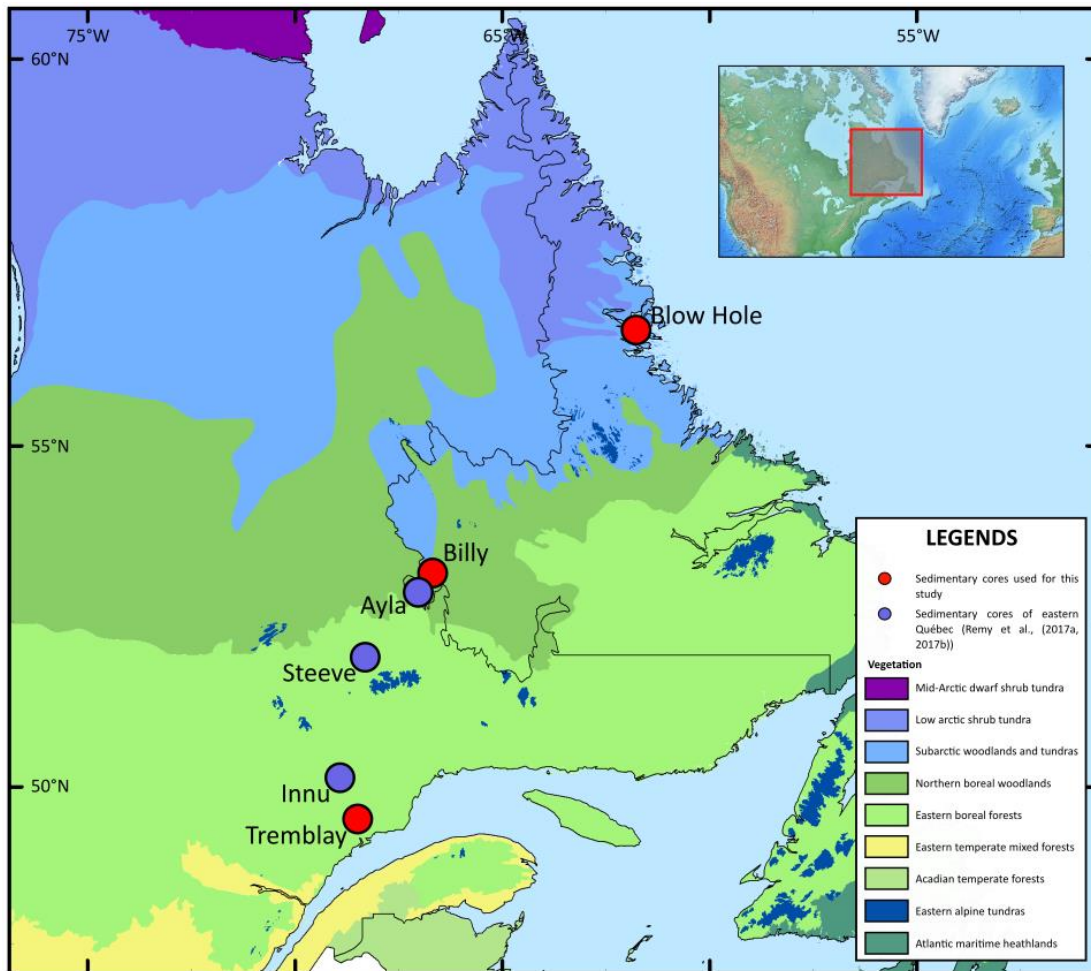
75°W
65°W
55°W
60°N
55°N
50°N

Blow Hole
Billy
Ayla
Steeve
Innu
Tremblay

LEGENDS

Sedimentary cores used for this study

Sedimentary cores of eastern Québec (Remy et al., (2017a, 2017b))

Vegetation

Mid-Arctic dwarf shrub tundra
Low arctic shrub tundra
Subarctic woodlands and tundras
Northern boreal woodlands
Eastern boreal forests
Eastern temperate mixed forests
Acadian temperate forests
Eastern alpine tundras
Atlantic maritime heathlands